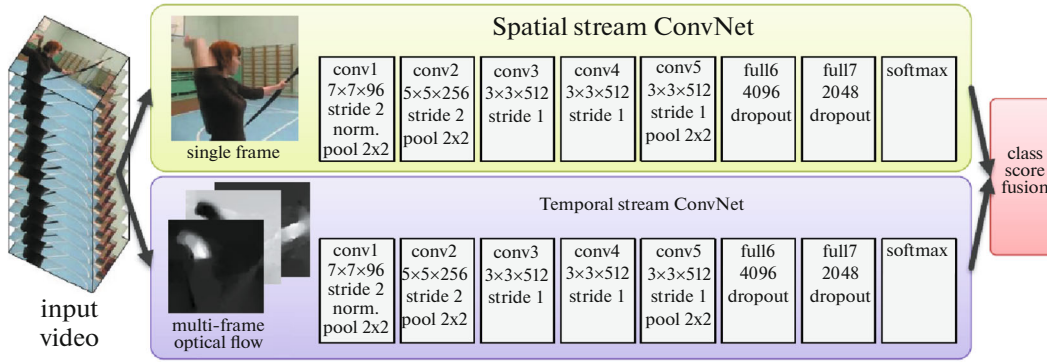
input video

Spatial stream ConvNet

single frame

| conv1 $7\times7\times96$ stride 2 norm. pool 2x2 | conv2 $5\times5\times256$ stride 2 pool 2x2 | conv3 $3\times3\times512$ stride 1 | conv4 $3\times3\times512$ stride 1 | conv5 $3\times3\times512$ stride 1 pool 2x2 | full6 4096 dropout | full7 2048 dropout | softmax |
|---|---|---|---|---|---|---|---|

Temporal stream ConvNet

multi-frame optical flow

| conv1 $7\times7\times96$ stride 2 norm. pool 2x2 | conv2 $5\times5\times256$ stride 2 pool 2x2 | conv3 $3\times3\times512$ stride 1 | conv4 $3\times3\times512$ stride 1 | conv5 $3\times3\times512$ stride 1 pool 2x2 | full6 4096 dropout | full7 2048 dropout | softmax |
|---|---|---|---|---|---|---|---|

class score fusion